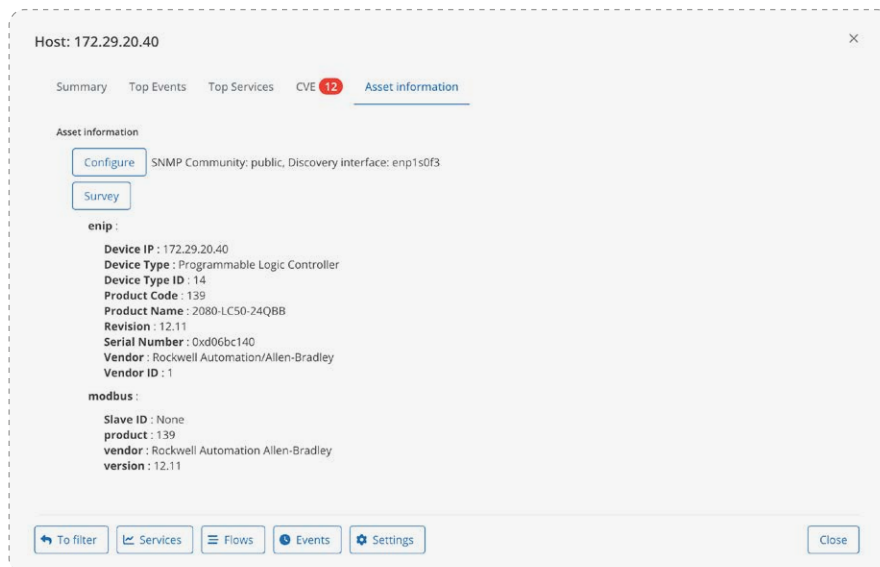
Host: 172.29.20.40

×

Summary Top Events Top Services CVE 12 Asset information

Asset information

Configure SNMP Community: public, Discovery interface: enp1s0f3

Survey

enip :

Device IP : 172.29.20.40
Device Type : Programmable Logic Controller
Device Type ID : 14
Product Code : 139
Product Name : 2080-LC50-24QBB
Revision : 12.11
Serial Number : 0xd06bc140
Vendor : Rockwell Automation/Allen-Bradley
Vendor ID : 1

modbus :

Slave ID : None
product : 139
vendor : Rockwell Automation Allen-Bradley
version : 12.11

To filter Services Flows Events Settings Close